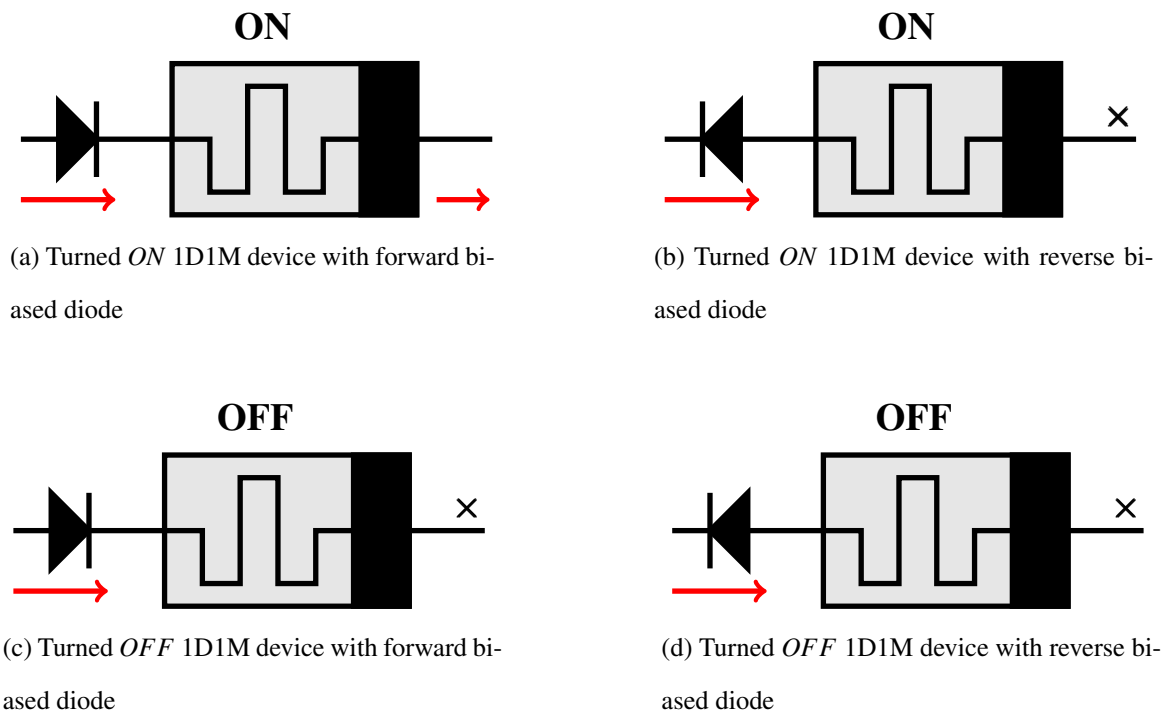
ON

×

(a) Turned *ON* 1D1M device with forward biased diode

ON

×

(b) Turned *ON* 1D1M device with reverse biased diode

OFF

×

(c) Turned *OFF* 1D1M device with forward biased diode

OFF

×

(d) Turned *OFF* 1D1M device with reverse biased diode